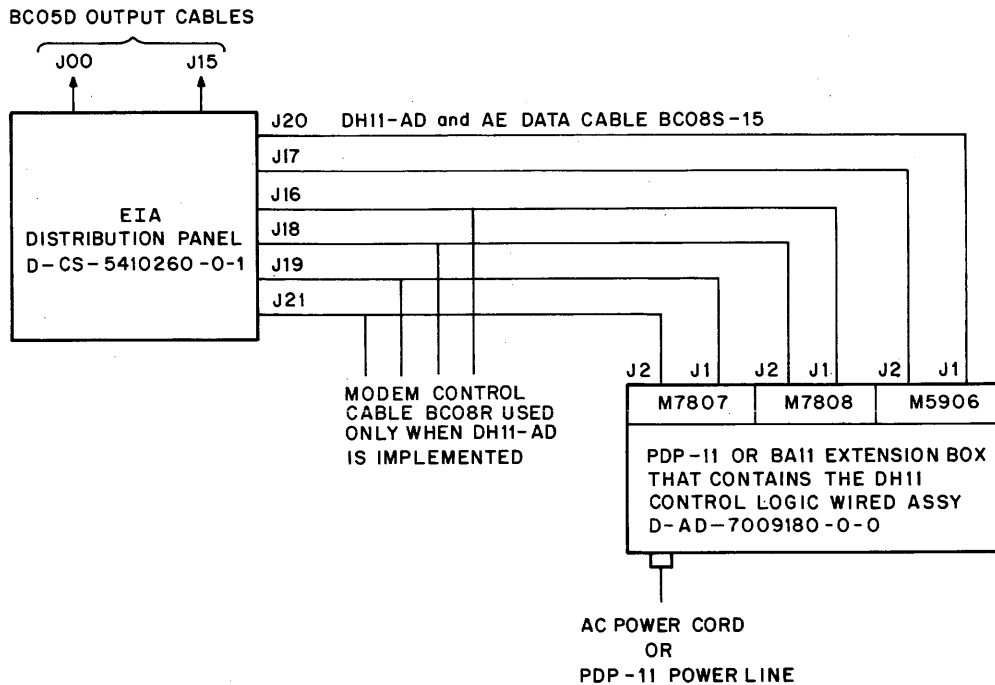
BC05D OUTPUT CABLES

J00

J15

J20 DH11-AD and AE DATA CABLE BC08S-15

J17

J16

J18

J19

J21

EIA
DISTRIBUTION PANEL
D-CS-5410260-0-1

MODEM CONTROL
CABLE BC08R USED
ONLY WHEN DH11-AD
IS IMPLEMENTED

J2 J1 J2 J1 J2 J1

| M7807 | M7808 | M5906 |
|---|---|---|

PDP-11 OR BA11 EXTENSION BOX
THAT CONTAINS THE DH11
CONTROL LOGIC WIRED ASSY
D-AD-7009180-0-0

AC POWER CORD
OR
PDP-11 POWER LINE